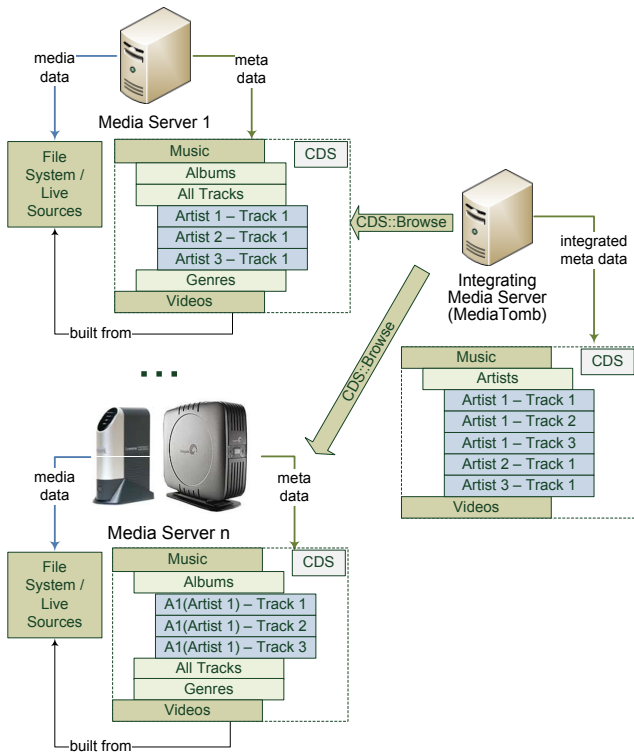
media data

meta data

Media Server 1

File System / Live Sources

CDS

Music

Albums

All Tracks

Artist 1 – Track 1

Artist 2 – Track 1

Artist 3 – Track 1

Genres

Videos

built from

CDS::Browse

integrated meta data

Integrating Media Server (MediaTomb)

CDS::Browse

...

Music

CDS

Artists

Artist 1 – Track 1

Artist 1 – Track 2

Artist 1 – Track 3

Artist 2 – Track 1

Artist 3 – Track 1

Videos

media data

meta data

Media Server n

File System / Live Sources

Music

CDS

Albums

A1(Artist 1) – Track 1

A1(Artist 1) – Track 2

A1(Artist 1) – Track 3

All Tracks

Genres

Videos

built from